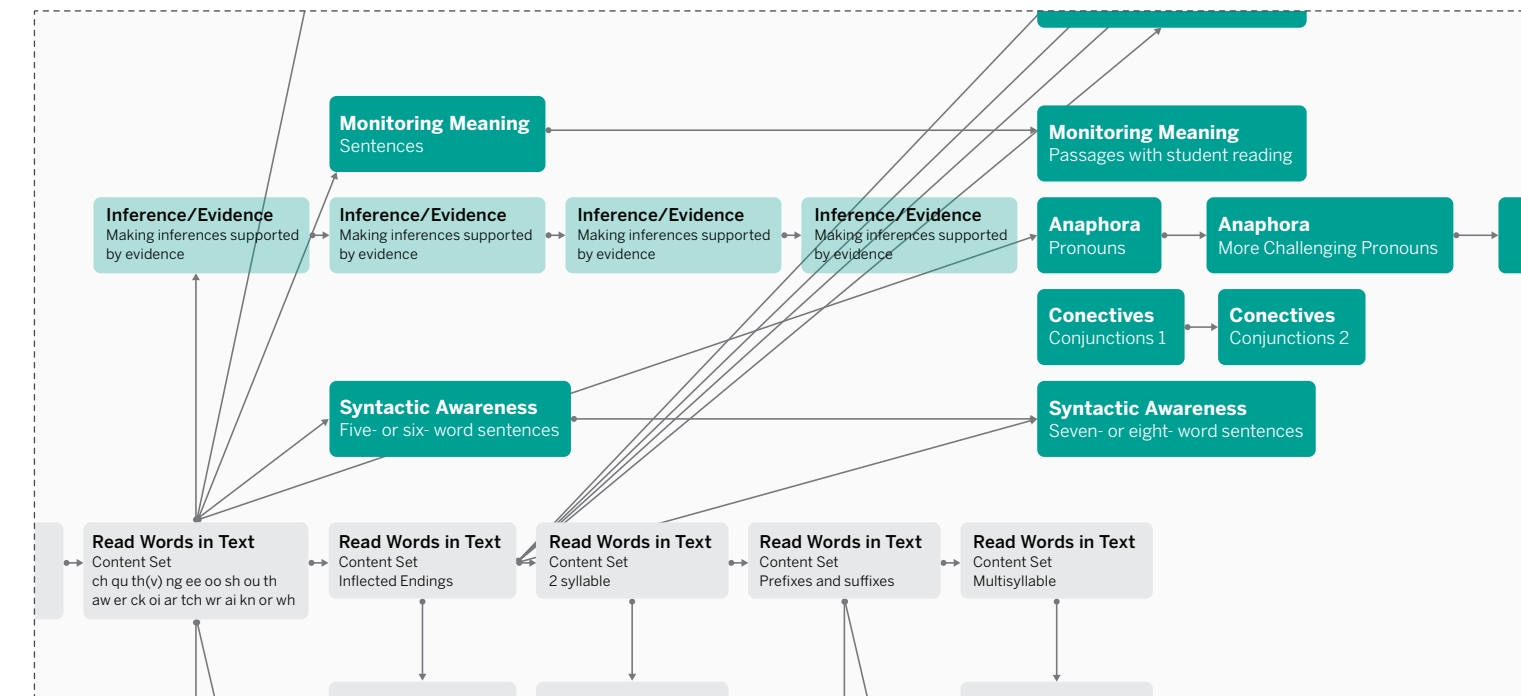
Monitoring Meaning
Sentences

Monitoring Meaning
Passages with student reading

Inference/Evidence
Making inferences supported by evidence

Inference/Evidence
Making inferences supported by evidence

Inference/Evidence
Making inferences supported by evidence

Inference/Evidence
Making inferences supported by evidence

Anaphora
Pronouns

Anaphora
More Challenging Pronouns

Conectives
Conjunctions 1

Conectives
Conjunctions 2

Syntactic Awareness
Five- or six- word sentences

Syntactic Awareness
Seven- or eight- word sentences

Read Words in Text
Content Set
ch qu th(v) ng ee oo sh ou th aw er ck oi ar tch wr ai kn or wh

Read Words in Text
Content Set
Inflected Endings

Read Words in Text
Content Set
2 syllable

Read Words in Text
Content Set
Prefixes and suffixes

Read Words in Text
Content Set
Multisyllable